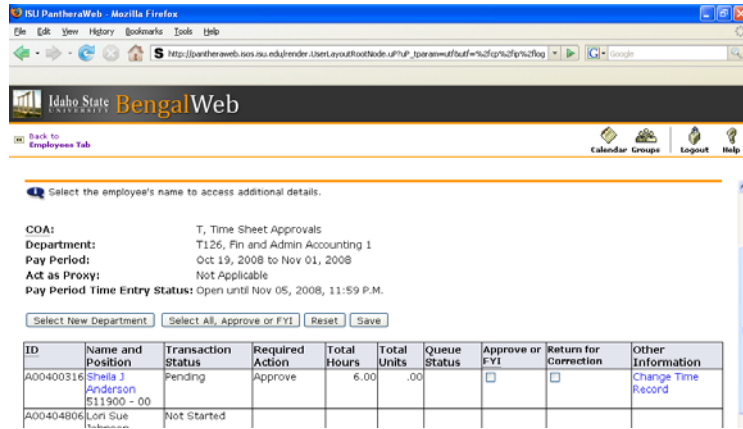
ISU PantheraWeb - Mozilla Firefox

File Edit View History Bookmarks Tools Help

http://pantheraweb.isos.isu.edu/render.UserLayoutRootNode.uP?uP_tparam=utf&utf=%2fcp%2fip%2flog

Google

Idaho State UNIVERSITY BengalWeb

Back to Employees Tab

Calendar Groups Logout Help

Select the employee's name to access additional details.

COA: T, Time Sheet Approvals
Department: T126, Fin and Admin Accounting 1
Pay Period: Oct 19, 2008 to Nov 01, 2008
Act as Proxy: Not Applicable
Pay Period Time Entry Status: Open until Nov 05, 2008, 11:59 P.M.

Select New Department | Select All, Approve or FYI | Reset | Save

| ID | Name and Position | Transaction Status | Required Action | Total Hours | Total Units | Queue Status | Approve or FYI | Return for Correction | Other Information |
|---|---|---|---|---|---|---|---|---|---|
| A00400316 | Sheila J Anderson 511900 - 00 | Pending | Approve | 6.00 | .00 | | ☐ | ☐ | Change Time Record |
| A00404806 | Lori Sue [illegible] | Not Started | | | | | | | |